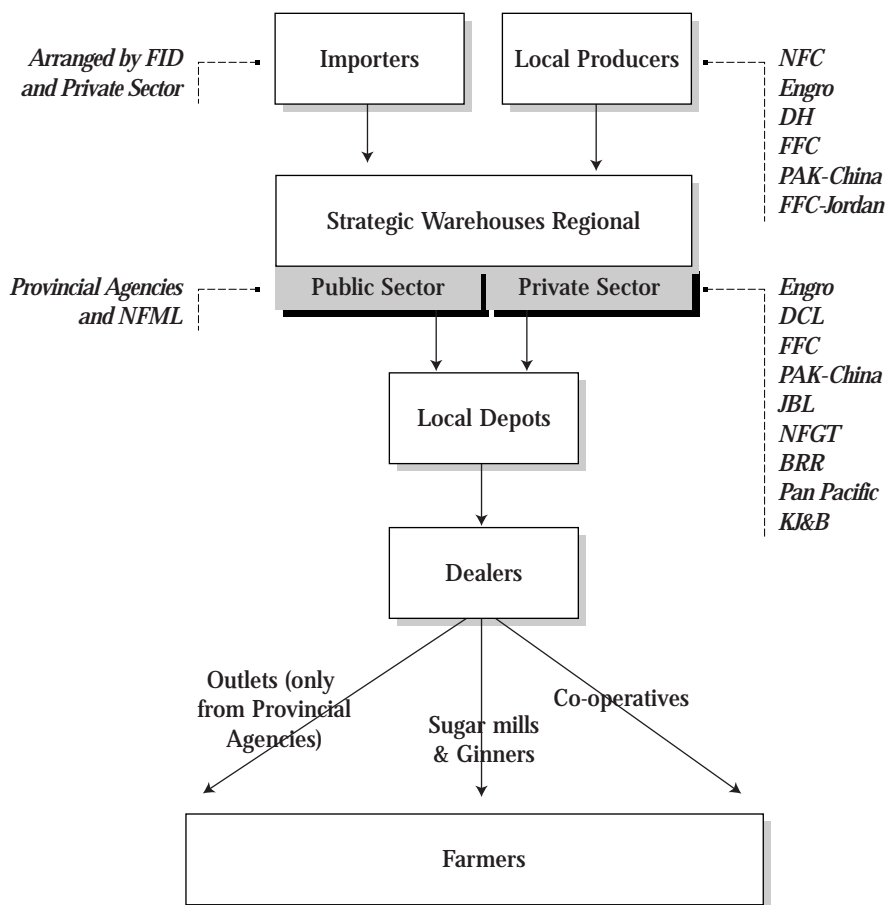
Arranged by FID and Private Sector

Importers

Local Producers

NFC
Engro
DH
FFC
PAK-China
FFC-Jordan

Strategic Warehouses Regional

Provincial Agencies and NFML

Public Sector

Private Sector

Engro
DCL
FFC
PAK-China
JBL
NFGT
BRR
Pan Pacific
KJ&B

Local Depots

Dealers

Outlets (only from Provincial Agencies)

Sugar mills & Ginners

Co-operatives

Farmers